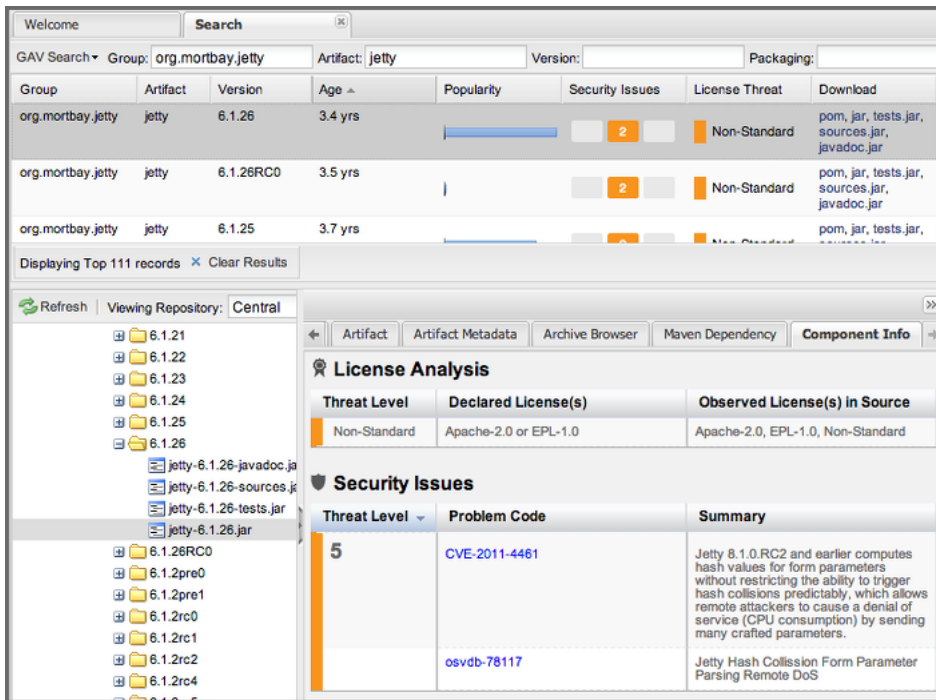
Welcome | Search

GAV Search ▾ Group: org.mortbay.jetty Artifact: jetty Version: Packaging:

| Group | Artifact | Version | Age | Popularity | Security Issues | License Threat | Download |
|---|---|---|---|---|---|---|---|
| org.mortbay.jetty | jetty | 6.1.26 | 3.4 yrs | | 2 | Non-Standard | pom, jar, tests.jar, sources.jar, javadoc.jar |
| org.mortbay.jetty | jetty | 6.1.26RC0 | 3.5 yrs | | 2 | Non-Standard | pom, jar, tests.jar, sources.jar, javadoc.jar |
| org.mortbay.jetty | jetty | 6.1.25 | 3.7 yrs | | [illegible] | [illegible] | pom, jar, tests.jar, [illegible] |

Displaying Top 111 records × Clear Results

Refresh | Viewing Repository: Central

6.1.21
6.1.22
6.1.23
6.1.24
6.1.25
6.1.26
jetty-6.1.26-javadoc.ja
jetty-6.1.26-sources.ja
jetty-6.1.26-tests.jar
jetty-6.1.26.jar
6.1.26RC0
6.1.2pre0
6.1.2pre1
6.1.2rc0
6.1.2rc1
6.1.2rc2
6.1.2rc4

Artifact | Artifact Metadata | Archive Browser | Maven Dependency | Component Info

License Analysis

| Threat Level | Declared License(s) | Observed License(s) in Source |
|---|---|---|
| Non-Standard | Apache-2.0 or EPL-1.0 | Apache-2.0, EPL-1.0, Non-Standard |

Security Issues

| Threat Level | Problem Code | Summary |
|---|---|---|
| 5 | CVE-2011-4461 | Jetty 8.1.0.RC2 and earlier computes hash values for form parameters without restricting the ability to trigger hash collisions predictably, which allows remote attackers to cause a denial of service (CPU consumption) by sending many crafted parameters. |
| | osvdb-78117 | Jetty Hash Collission Form Parameter Parsing Remote DoS |